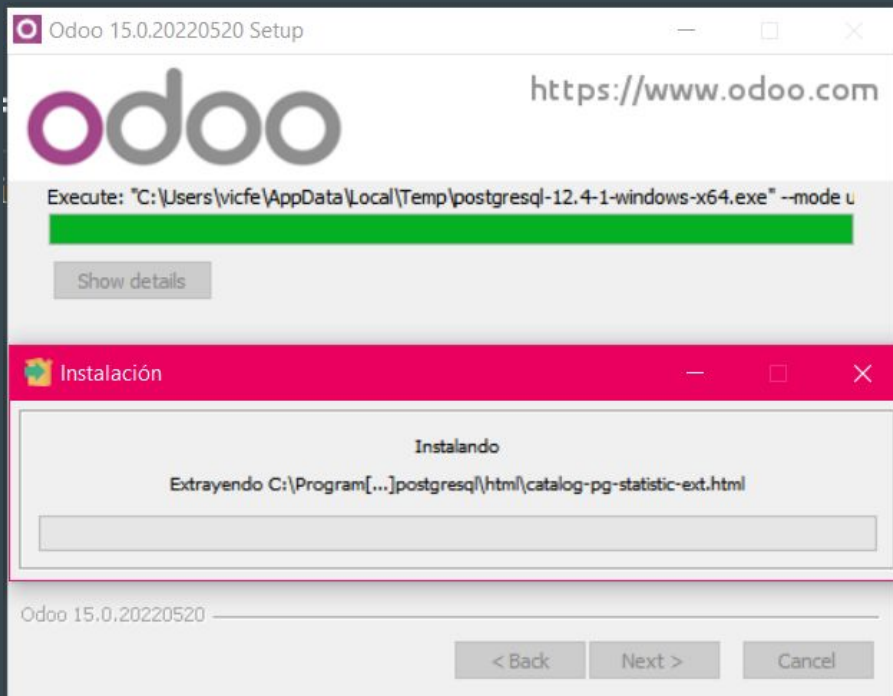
Odoo 15.0.20220520 Setup

odoo

https://www.odoo.com

Execute: "C:\Users\vicfe\AppData\Local\Temp\postgresql-12.4-1-windows-x64.exe" --mode u

Show details

Instalación

Instalando

Extrayendo C:\Program[...]postgresql\html\catalog-pg-statistic-ext.html

Odoo 15.0.20220520

< Back
Next >
Cancel